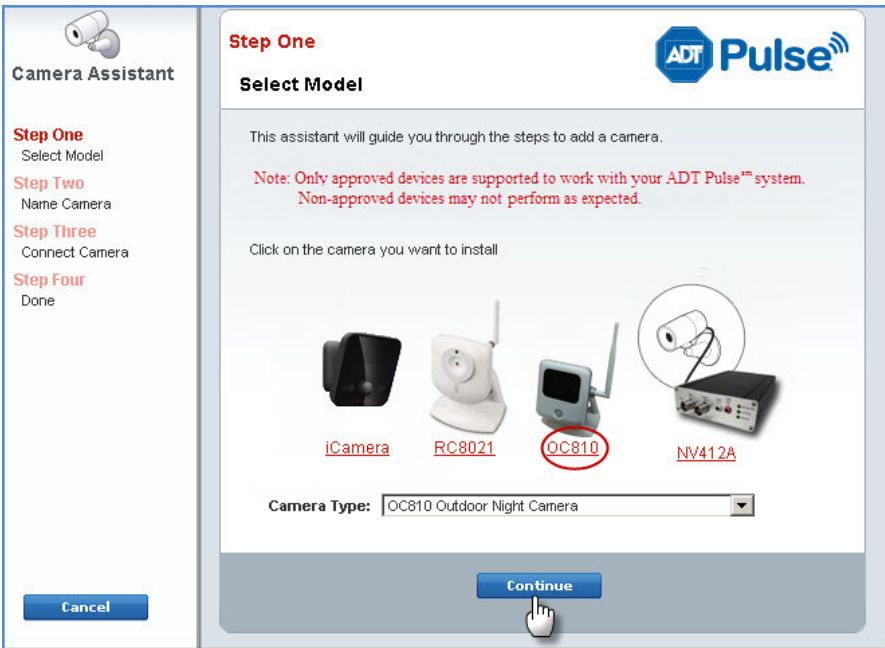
Camera Assistant

Step One
Select Model
Step Two
Name Camera
Step Three
Connect Camera
Step Four
Done

Cancel

Step One

ADT Pulse

Select Model

This assistant will guide you through the steps to add a camera.

Note: Only approved devices are supported to work with your ADT Pulse$^{sm}$ system. Non-approved devices may not perform as expected.

Click on the camera you want to install

iCamera RC8021 OC810 NV412A

Camera Type: OC810 Outdoor Night Camera

Continue